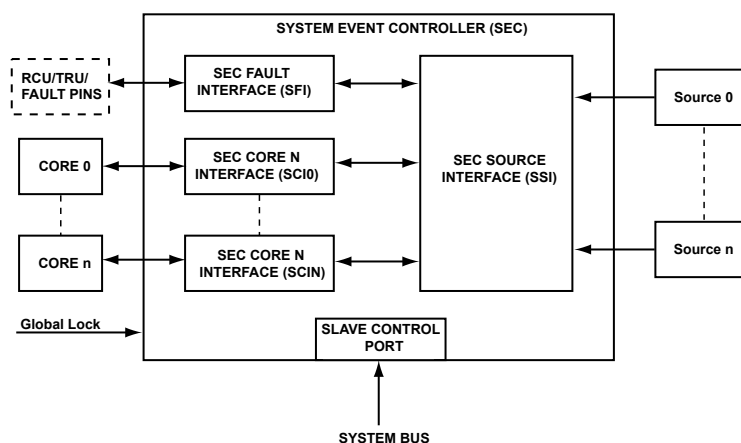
SYSTEM EVENT CONTROLLER (SEC)

RCU/TRU/ FAULT PINS

SEC FAULT INTERFACE (SFI)

CORE 0

SEC CORE N INTERFACE (SCI0)

CORE n

SEC CORE N INTERFACE (SCIN)

SEC SOURCE INTERFACE (SSI)

Source 0

Source n

Global Lock

SLAVE CONTROL PORT

SYSTEM BUS